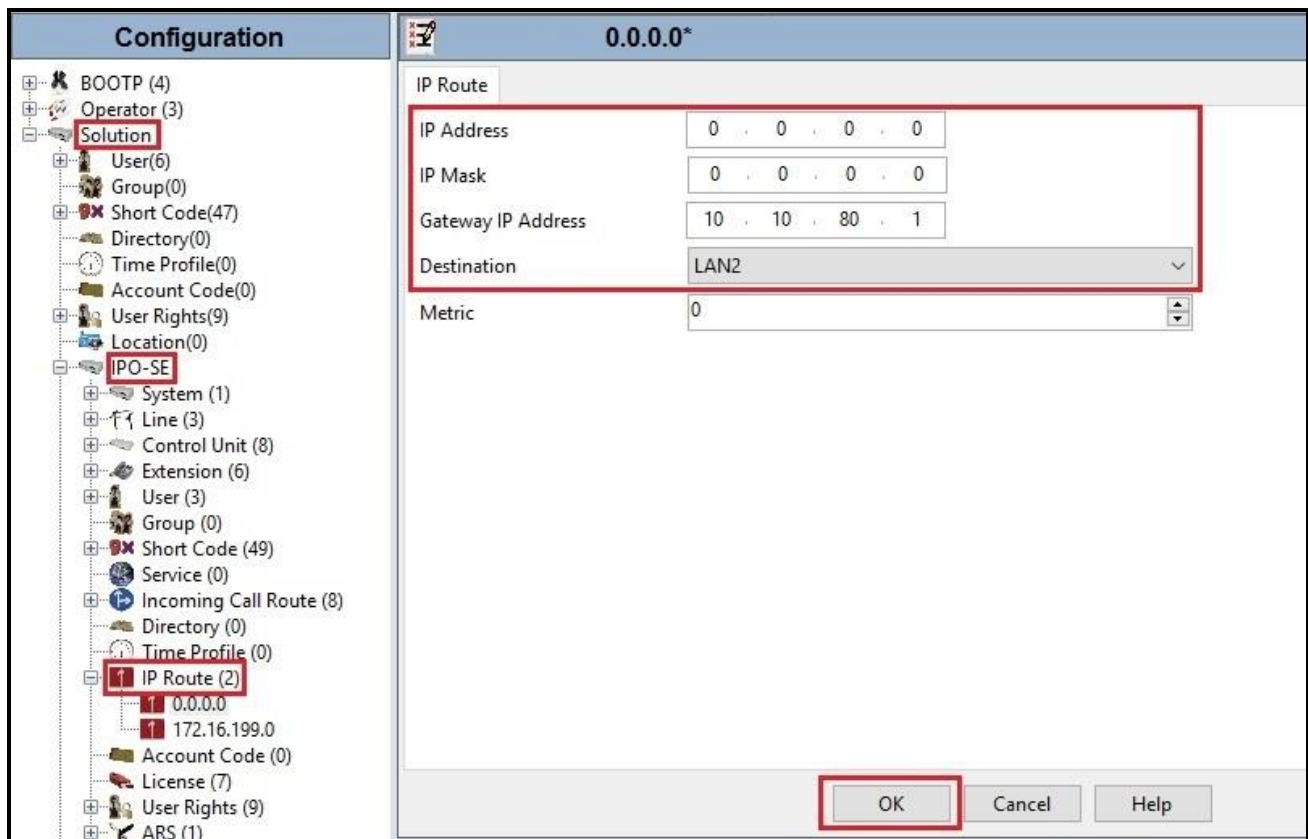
Configuration

BOOTP (4)
Operator (3)
Solution
User(6)
Group(0)
Short Code(47)
Directory(0)
Time Profile(0)
Account Code(0)
User Rights(9)
Location(0)
IPO-SE
System (1)
Line (3)
Control Unit (8)
Extension (6)
User (3)
Group (0)
Short Code (49)
Service (0)
Incoming Call Route (8)
Directory (0)
Time Profile (0)
IP Route (2)
0.0.0.0
172.16.199.0
Account Code (0)
License (7)
User Rights (9)
ARS (1)

0.0.0.0*

IP Route

| | |
|---|---|
| IP Address | 0 . 0 . 0 . 0 |
| IP Mask | 0 . 0 . 0 . 0 |
| Gateway IP Address | 10 . 10 . 80 . 1 |
| Destination | LAN2 |
| Metric | 0 |

OK Cancel Help